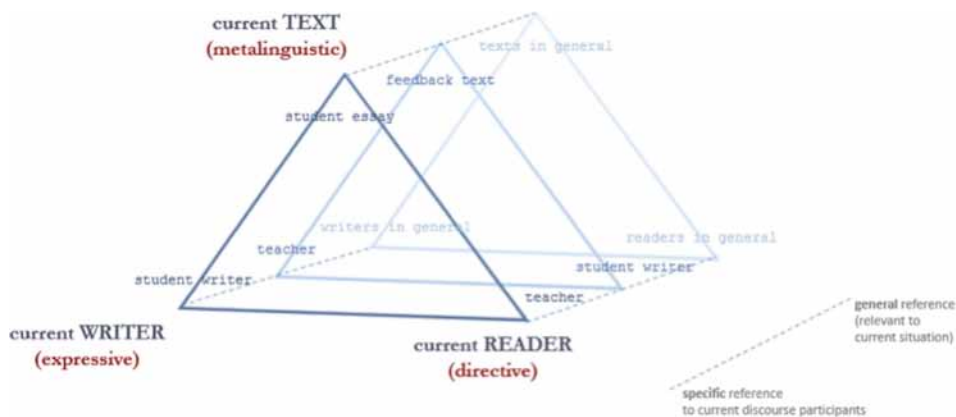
current TEXT
(metalinguistic)

texts in general

feedback text

student essay

writers in general

readers in general

teacher

student writer

student writer

teacher

current WRITER
(expressive)

current READER
(directive)

general reference (relevant to current situation)

specific reference to current discourse participants